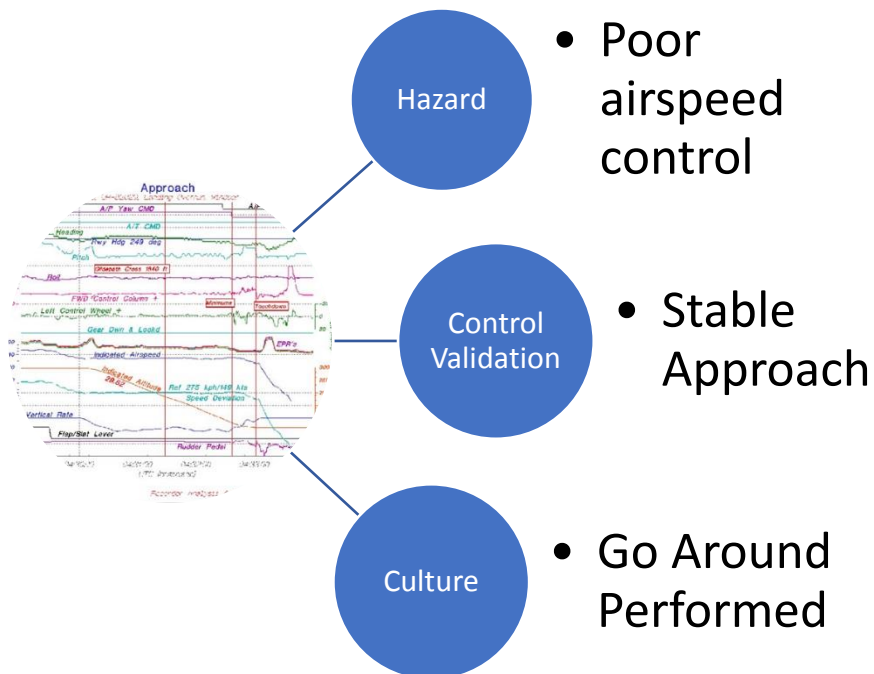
Approach
A/P Yaw CMD
A/T CMD
Heading
Rwy Hdg 249 deg
Pitch
Roll
FWD Control Column +
Left Control Wheel +
Gear Dwn & Locked
Indicated Airspeed
EPR's
Indicated Altitude
Ref 275 kph/149 kts
Speed Deviation
Vertical Rate
Flap/Slat Lever
Rudder Pedal
UTC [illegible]
Recorder analysis

Hazard

• Poor airspeed control

Control Validation

• Stable Approach

Culture

• Go Around Performed